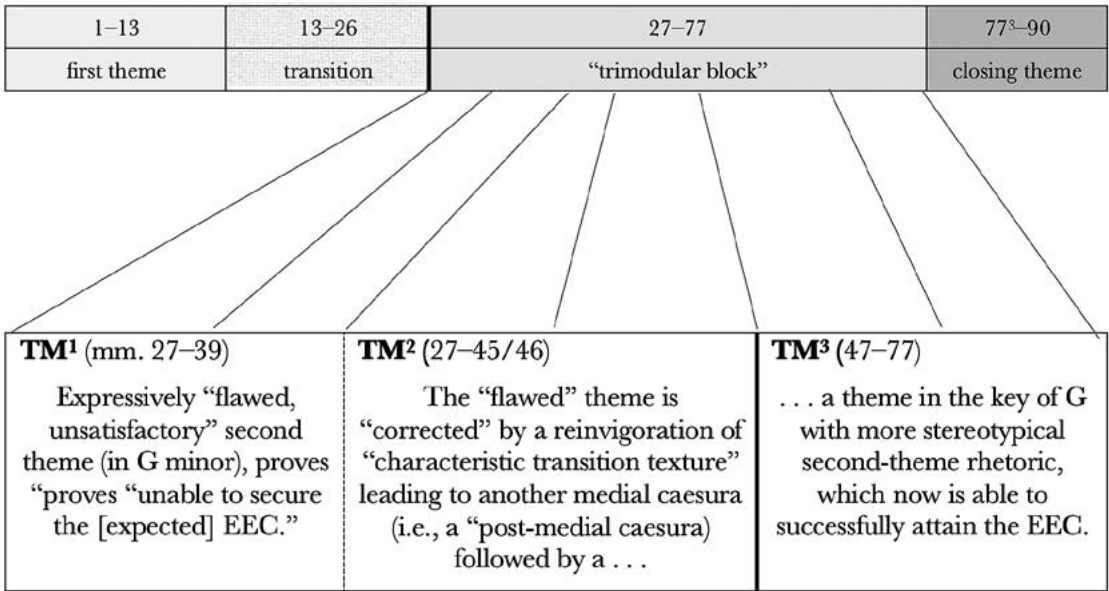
| 1–13 | 13–26 | 27–77 | 77³–90 |
|---|---|---|---|
| first theme | transition | "trimodular block" | closing theme |

| **TM¹** (mm. 27–39) | **TM²** (27–45/46) | **TM³** (47–77) |
|---|---|---|
| Expressively "flawed, unsatisfactory" second theme (in G minor), proves "proves "unable to secure the [expected] EEC." | The "flawed" theme is "corrected" by a reinvigoration of "characteristic transition texture" leading to another medial caesura (i.e., a "post-medial caesura) followed by a . . . | . . . a theme in the key of G with more stereotypical second-theme rhetoric, which now is able to successfully attain the EEC. |